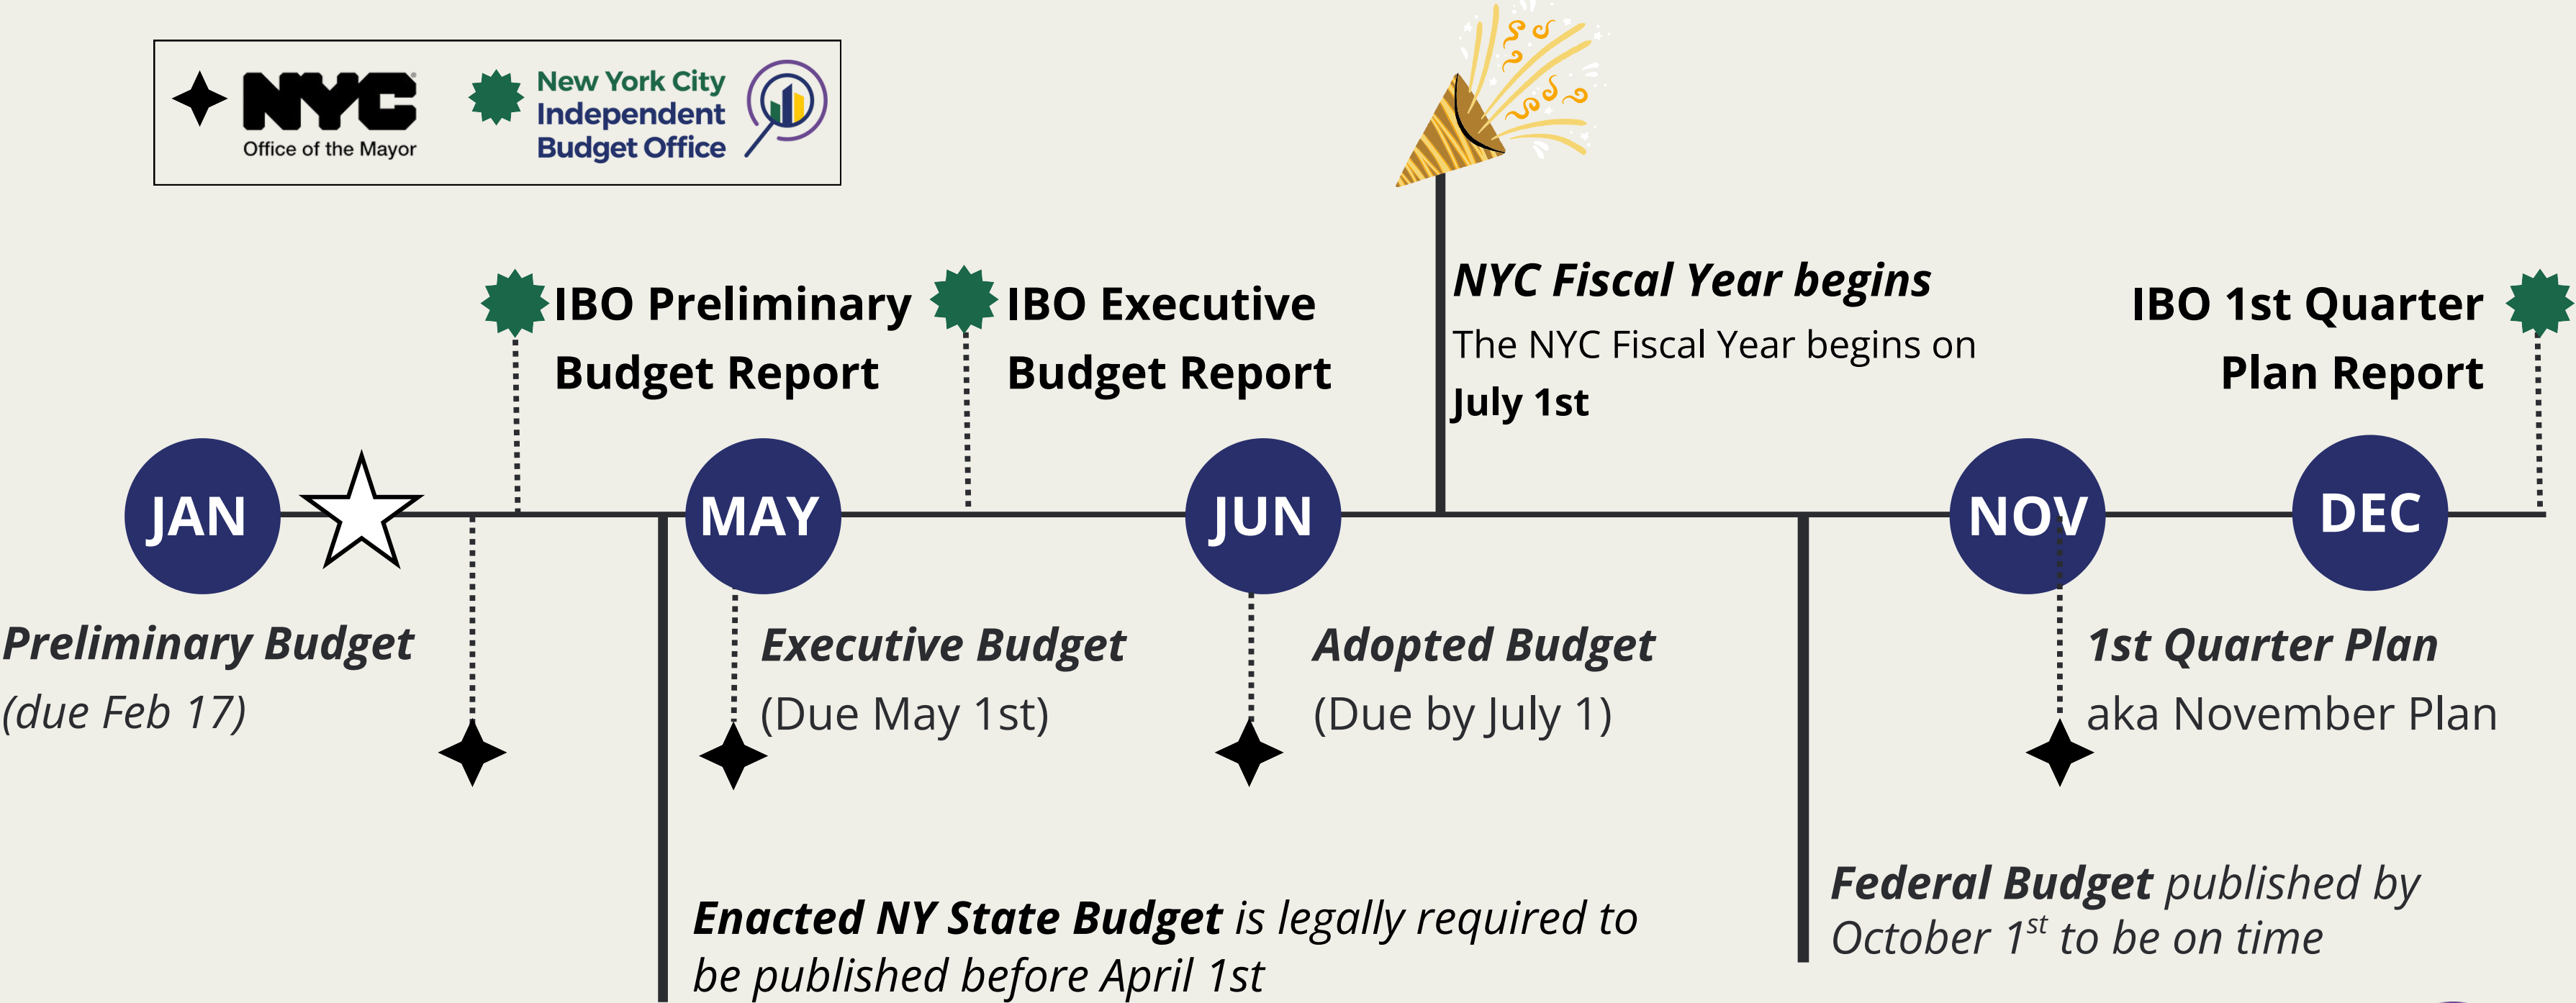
NYC
Office of the Mayor

New York City Independent Budget Office

NYC Fiscal Year begins
The NYC Fiscal Year begins on July 1st

IBO Preliminary Budget Report

IBO Executive Budget Report

IBO 1st Quarter Plan Report

JAN

MAY

JUN

NOV

DEC

Preliminary Budget
(due Feb 17)

Executive Budget
(Due May 1st)

Adopted Budget
(Due by July 1)

1st Quarter Plan
aka November Plan

Federal Budget published by October $1^{st}$ to be on time

Enacted NY State Budget is legally required to be published before April 1st